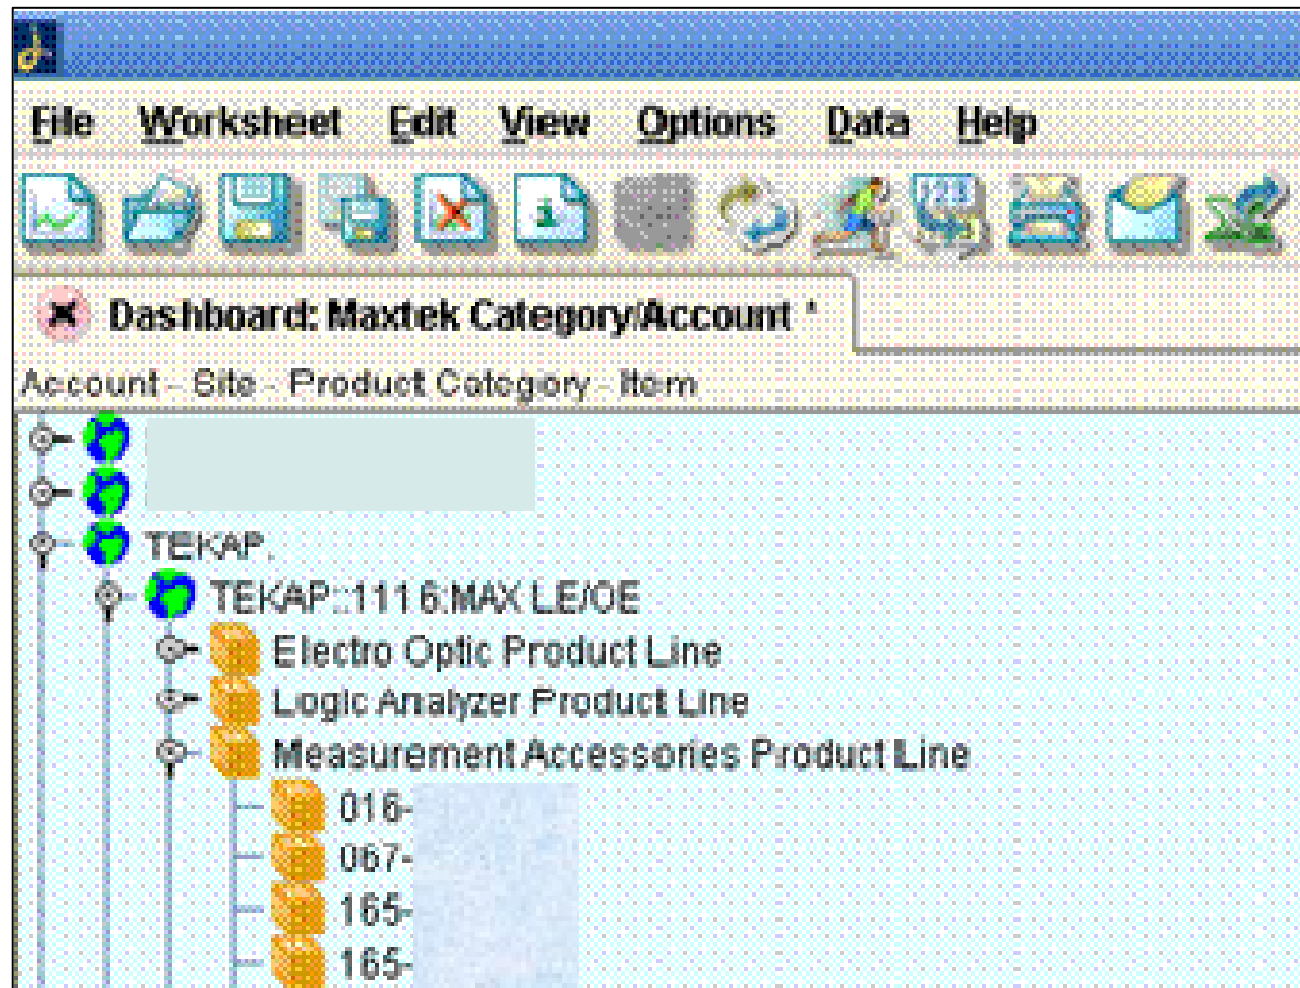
File Worksheet Edit View Options Data Help

Dashboard: Maxtek Category/Account *

Account - Site - Product Category - Item

TEKAP.

TEKAP::1116:MAX LE/OE

Electro Optic Product Line

Logic Analyzer Product Line

Measurement Accessories Product Line

016-

067-

165-

165-